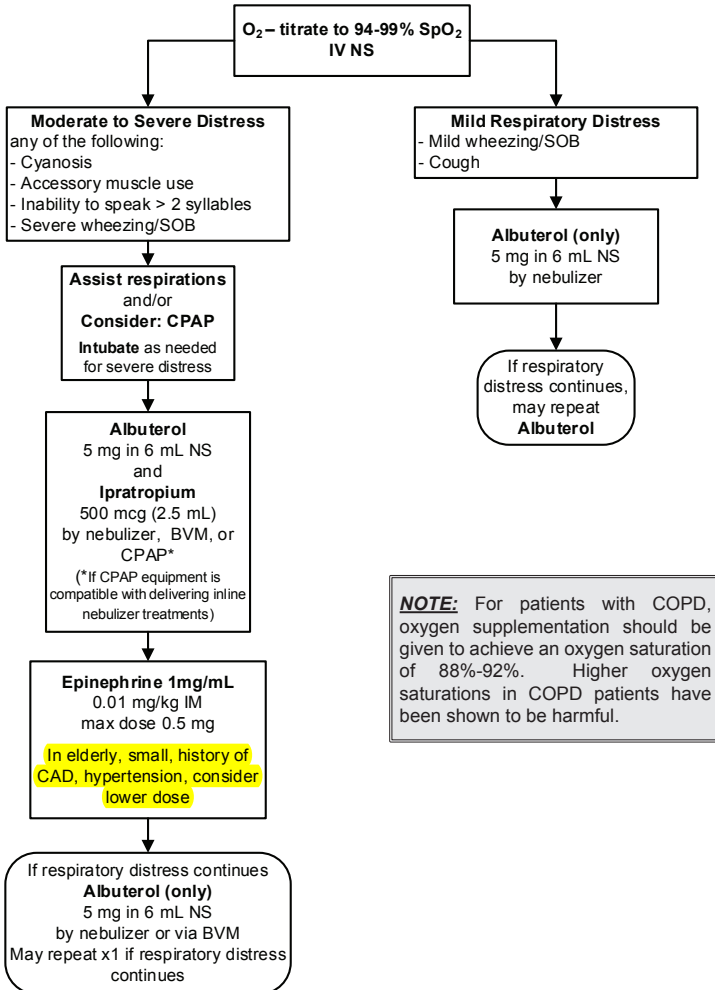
$O_2$ – titrate to 94-99% $SpO_2$
IV NS

Moderate to Severe Distress
any of the following:
- Cyanosis
- Accessory muscle use
- Inability to speak > 2 syllables
- Severe wheezing/SOB

Assist respirations
and/or
Consider: CPAP
Intubate as needed for severe distress

Albuterol
5 mg in 6 mL NS
and
Ipratropium
500 mcg (2.5 mL)
by nebulizer, BVM, or CPAP*
(*If CPAP equipment is compatible with delivering inline nebulizer treatments)

Epinephrine 1mg/mL
0.01 mg/kg IM
max dose 0.5 mg
In elderly, small, history of CAD, hypertension, consider lower dose

If respiratory distress continues
Albuterol (only)
5 mg in 6 mL NS
by nebulizer or via BVM
May repeat x1 if respiratory distress continues

Mild Respiratory Distress
- Mild wheezing/SOB
- Cough

Albuterol (only)
5 mg in 6 mL NS
by nebulizer

If respiratory distress continues, may repeat
Albuterol

NOTE: For patients with COPD, oxygen supplementation should be given to achieve an oxygen saturation of 88%-92%. Higher oxygen saturations in COPD patients have been shown to be harmful.